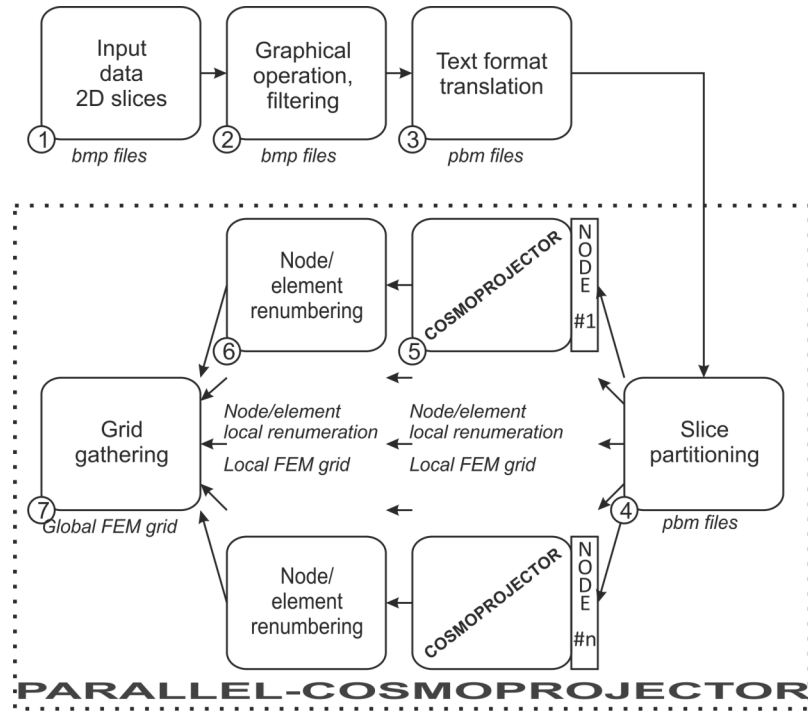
Input data 2D slices
1
bmp files

Graphical operation, filtering
2
bmp files

Text format translation
3
pbm files

Node/ element renumbering
6

COSMOPROJECTOR
5

NODE #1

Grid gathering
7
Global FEM grid

Node/element local renumeration
Local FEM grid

Node/element local renumeration
Local FEM grid

Slice partitioning
4
pbm files

Node/ element renumbering

COSMOPROJECTOR

NODE #n

PARALLEL-COSMOPROJECTOR